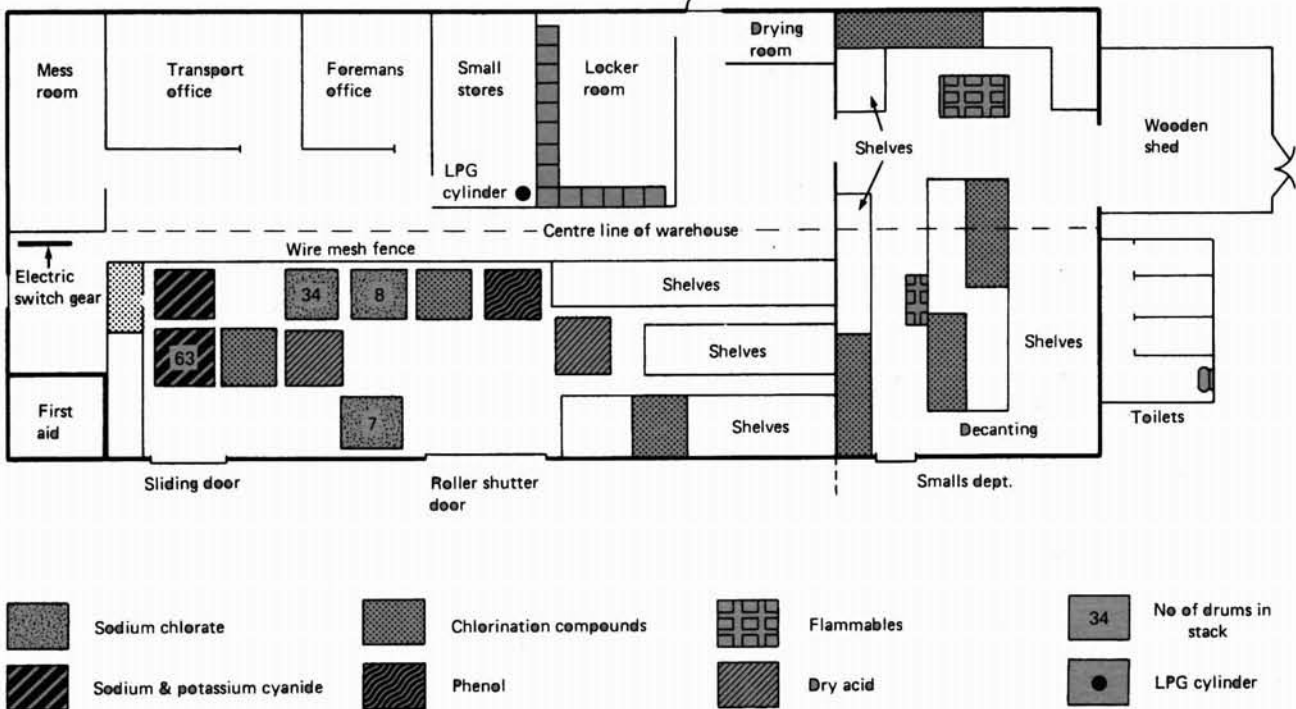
Mess room

Transport office

Foremans office

Small stores

Locker room

Drying room

LPG cylinder

Shelves

Wooden shed

Centre line of warehouse

Wire mesh fence

Electric switch gear

34

8

Shelves

63

Shelves

Shelves

First aid

7

Shelves

Toilets

Decanting

Sliding door

Roller shutter door

Smalls dept.

Sodium chlorate

Chlorination compounds

Flammables

34

No of drums in stack

Sodium & potassium cyanide

Phenol

Dry acid

LPG cylinder